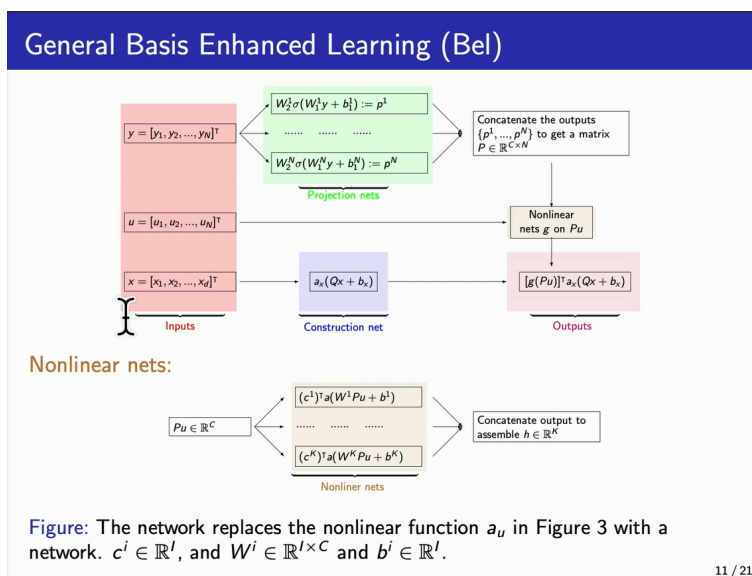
General Basis Enhanced Learning (Bel)

$y = [y_1, y_2, ..., y_N]^\intercal$

$W_2^1\sigma(W_1^1 y + b_1^1) := p^1$

...... ...... ......

$W_2^N\sigma(W_1^N y + b_1^N) := p^N$

Projection nets

Concatenate the outputs $\{p^1, ..., p^N\}$ to get a matrix $P \in \mathbb{R}^{C\times N}$

$u = [u_1, u_2, ..., u_N]^\intercal$

Nonlinear nets $g$ on $Pu$

$x = [x_1, x_2, ..., x_d]^\intercal$

$a_x(Qx + b_x)$

$[g(Pu)]^\intercal a_x(Qx + b_x)$

Inputs

Construction net

Outputs

Nonlinear nets:

$Pu \in \mathbb{R}^C$

$(c^1)^\intercal a(W^1 Pu + b^1)$

...... ...... ......

$(c^K)^\intercal a(W^K Pu + b^K)$

Concatenate output to assemble $h \in \mathbb{R}^K$

Nonliner nets

Figure: The network replaces the nonlinear function $a_u$ in Figure 3 with a network. $c^i \in \mathbb{R}^I$, and $W^i \in \mathbb{R}^{I\times C}$ and $b^i \in \mathbb{R}^I$.

11 / 21